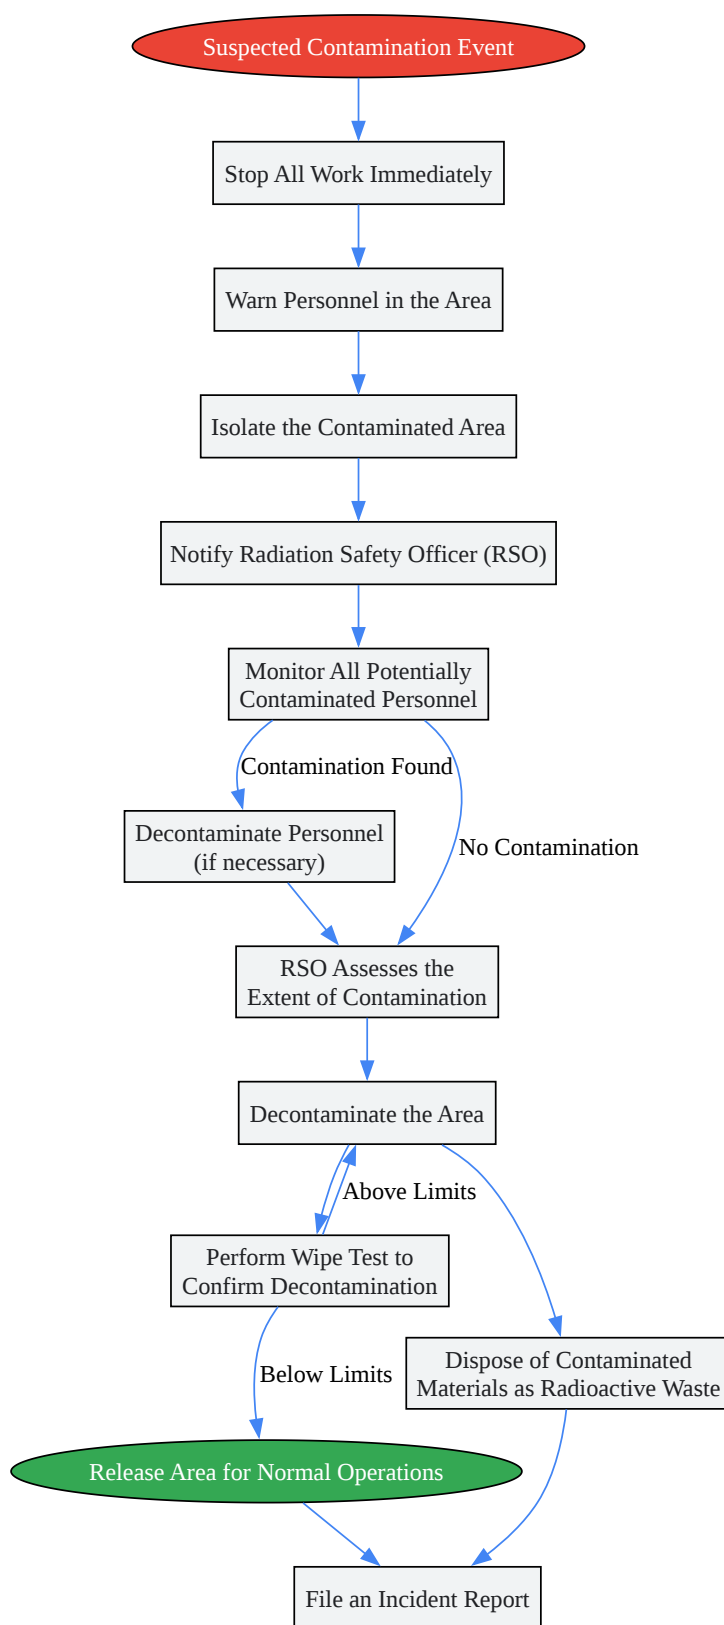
Suspected Contamination Event

Stop All Work Immediately

Warn Personnel in the Area

Isolate the Contaminated Area

Notify Radiation Safety Officer (RSO)

Monitor All Potentially Contaminated Personnel

Contamination Found

Decontaminate Personnel (if necessary)

No Contamination

RSO Assesses the Extent of Contamination

Decontaminate the Area

Above Limits

Perform Wipe Test to Confirm Decontamination

Below Limits

Dispose of Contaminated Materials as Radioactive Waste

Release Area for Normal Operations

File an Incident Report